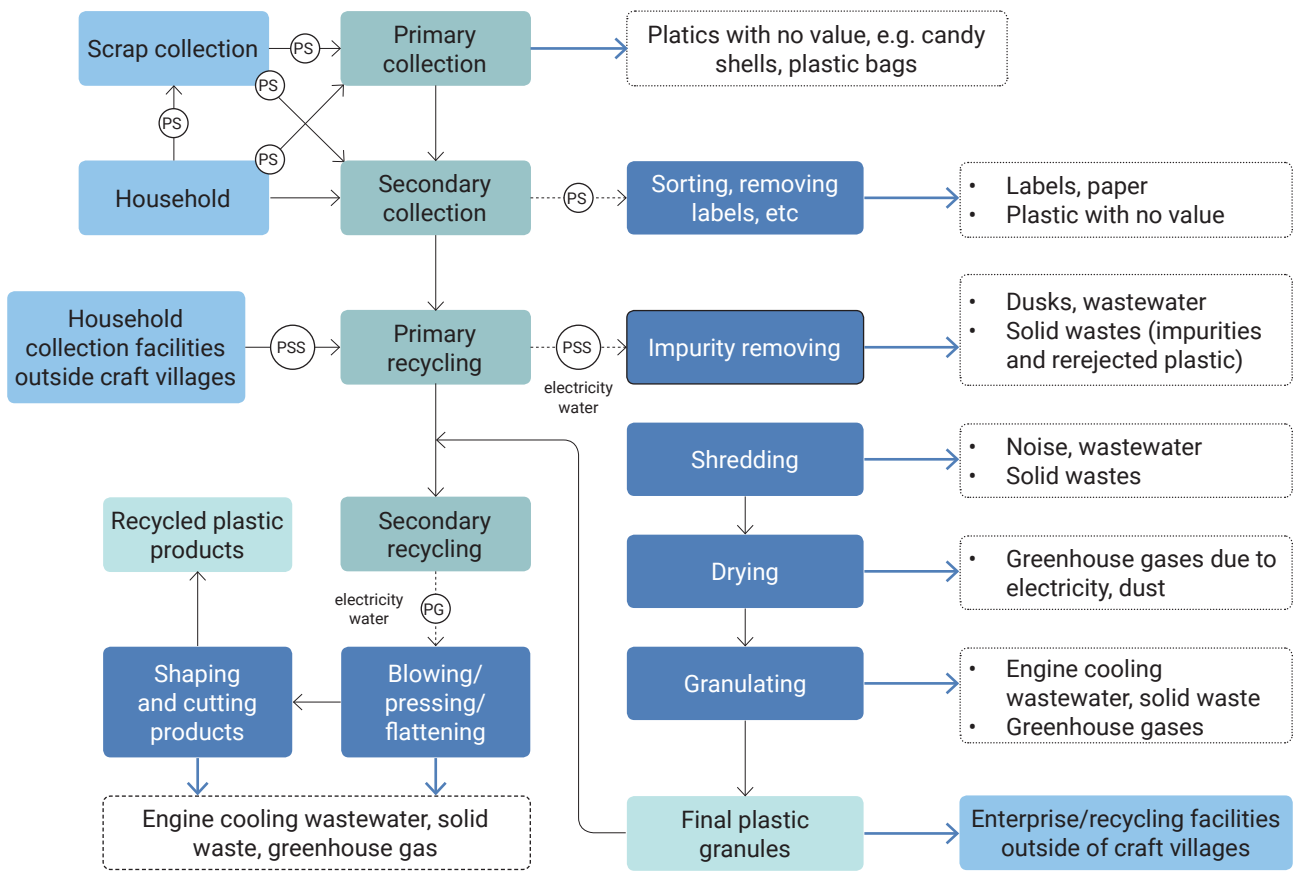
Scrap collection

PS

Primary collection

Platics with no value, e.g. candy shells, plastic bags

PS

PS

PS

Household

Secondary collection

PS

Sorting, removing labels, etc

• Labels, paper
• Plastic with no value

Household collection facilities outside craft villages

PSS

Primary recycling

PSS

electricity water

Impurity removing

• Dusks, wastewater
• Solid wastes (impurities and rerejected plastic)

Shredding

• Noise, wastewater
• Solid wastes

Recycled plastic products

Secondary recycling

Drying

• Greenhouse gases due to electricity, dust

electricity water

PG

Shaping and cutting products

Blowing/ pressing/ flattening

Granulating

• Engine cooling wastewater, solid waste
• Greenhouse gases

Engine cooling wastewater, solid waste, greenhouse gas

Final plastic granules

Enterprise/recycling facilities outside of craft villages